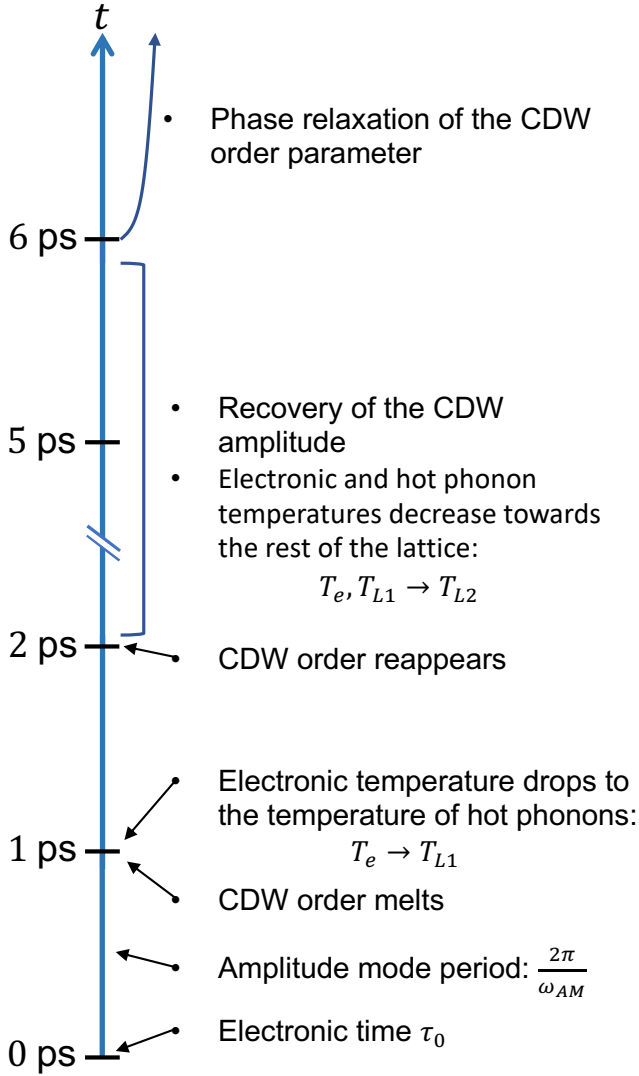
$t$

6 ps
• Phase relaxation of the CDW order parameter

5 ps
• Recovery of the CDW amplitude
• Electronic and hot phonon temperatures decrease towards the rest of the lattice:
$T_e, T_{L1} \rightarrow T_{L2}$

2 ps
• CDW order reappears

• Electronic temperature drops to the temperature of hot phonons:
$T_e \rightarrow T_{L1}$

1 ps
• CDW order melts

• Amplitude mode period: $\frac{2\pi}{\omega_{AM}}$

• Electronic time $\tau_0$
0 ps